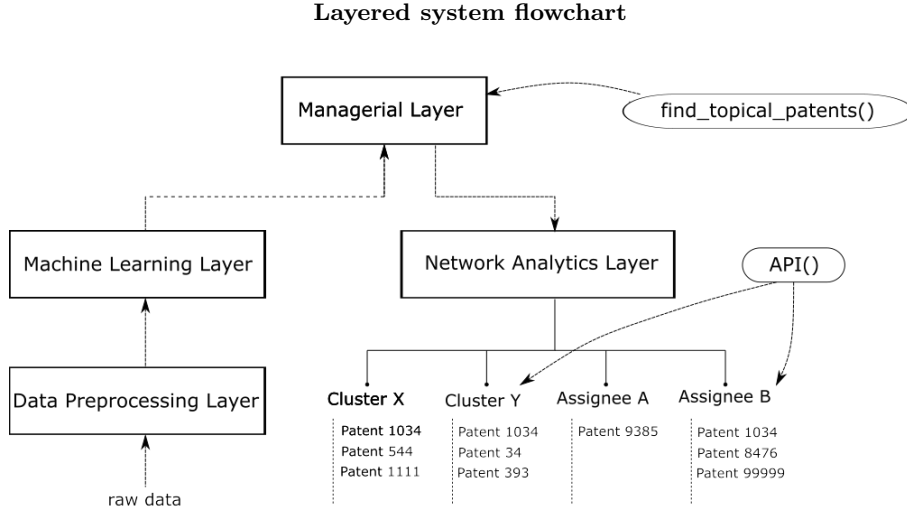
Layered system flowchart

Managerial Layer

find_topical_patents()

Machine Learning Layer

Network Analytics Layer

API()

Data Preprocessing Layer

raw data

Cluster X
Patent 1034
Patent 544
Patent 1111

Cluster Y
Patent 1034
Patent 34
Patent 393

Assignee A
Patent 9385

Assignee B
Patent 1034
Patent 8476
Patent 99999